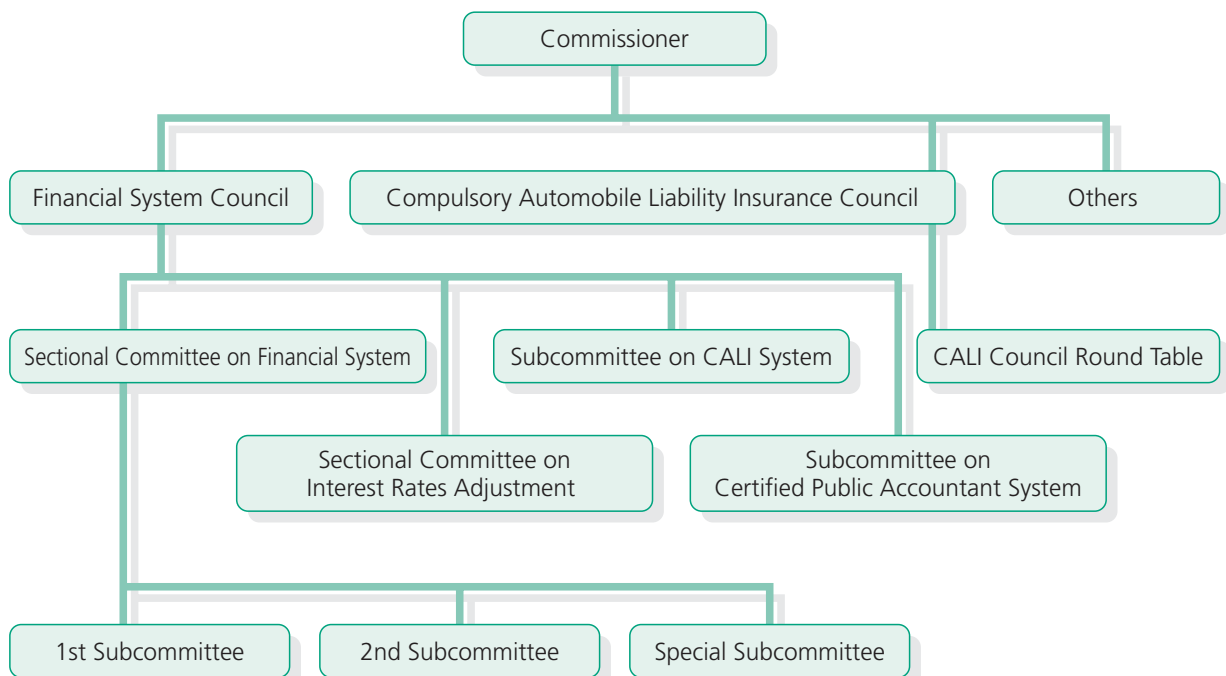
Commissioner

Financial System Council

Compulsory Automobile Liability Insurance Council

Others

Sectional Committee on Financial System

Subcommittee on CALI System

CALI Council Round Table

Sectional Committee on Interest Rates Adjustment

Subcommittee on Certified Public Accountant System

1st Subcommittee

2nd Subcommittee

Special Subcommittee